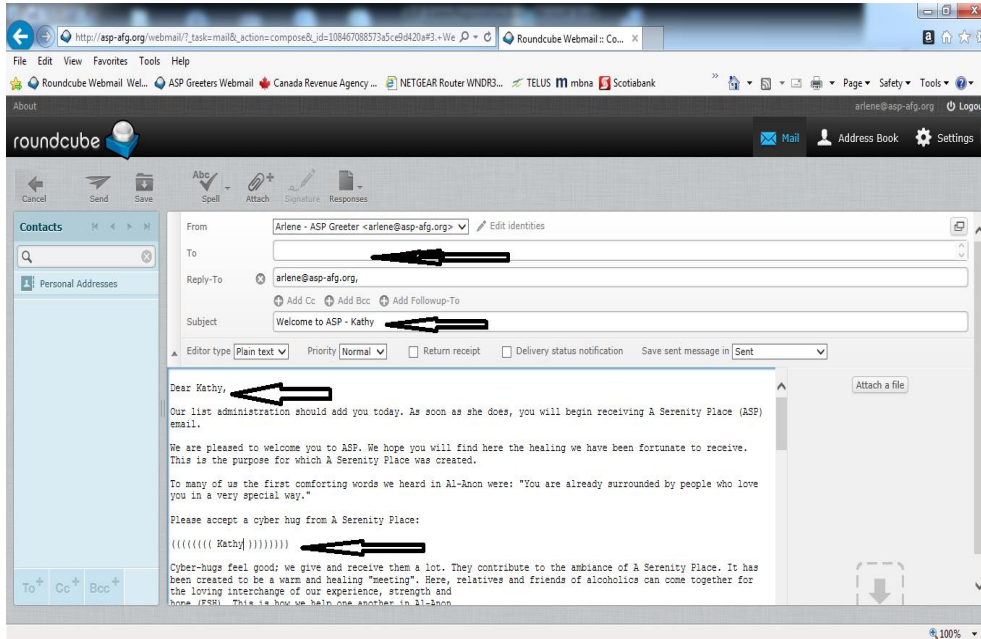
http://asp-afg.org/webmail/?_task=mail&_action=compose&_id=108467088573a5ce9d420a#3.+We
Roundcube Webmail :: Co...

File Edit View Favorites Tools Help

Roundcube Webmail Wel... ASP Greeters Webmail Canada Revenue Agency ... NETGEAR Router WNDR3... TELUS mbna Scotiabank

Page ▾ Safety ▾ Tools ▾

About

arlene@asp-afg.org Logou

roundcube

Mail Address Book Settings

Cancel Send Save Spell Attach Signature Responses

Contacts

Personal Addresses

From Arlene - ASP Greeter <arlene@asp-afg.org> Edit identities

To

Reply-To arlene@asp-afg.org,

Add Cc Add Bcc Add Followup-To

Subject Welcome to ASP - Kathy

Editor type Plain text Priority Normal Return receipt Delivery status notification Save sent message in Sent

Attach a file

Dear Kathy,

Our list administration should add you today. As soon as she does, you will begin receiving A Serenity Place (ASP) email.

We are pleased to welcome you to ASP. We hope you will find here the healing we have been fortunate to receive. This is the purpose for which A Serenity Place was created.

To many of us the first comforting words we heard in Al-Anon were: "You are already surrounded by people who love you in a very special way."

Please accept a cyber hug from A Serenity Place:

(((((((( Kathy ))))))))

Cyber-hugs feel good; we give and receive them a lot. They contribute to the ambiance of A Serenity Place. It has been created to be a warm and healing "meeting". Here, relatives and friends of alcoholics can come together for the loving interchange of our experience, strength and hope (ESH). This is how we help one another in Al-Anon.

To⁺ Cc⁺ Bcc⁺

100%